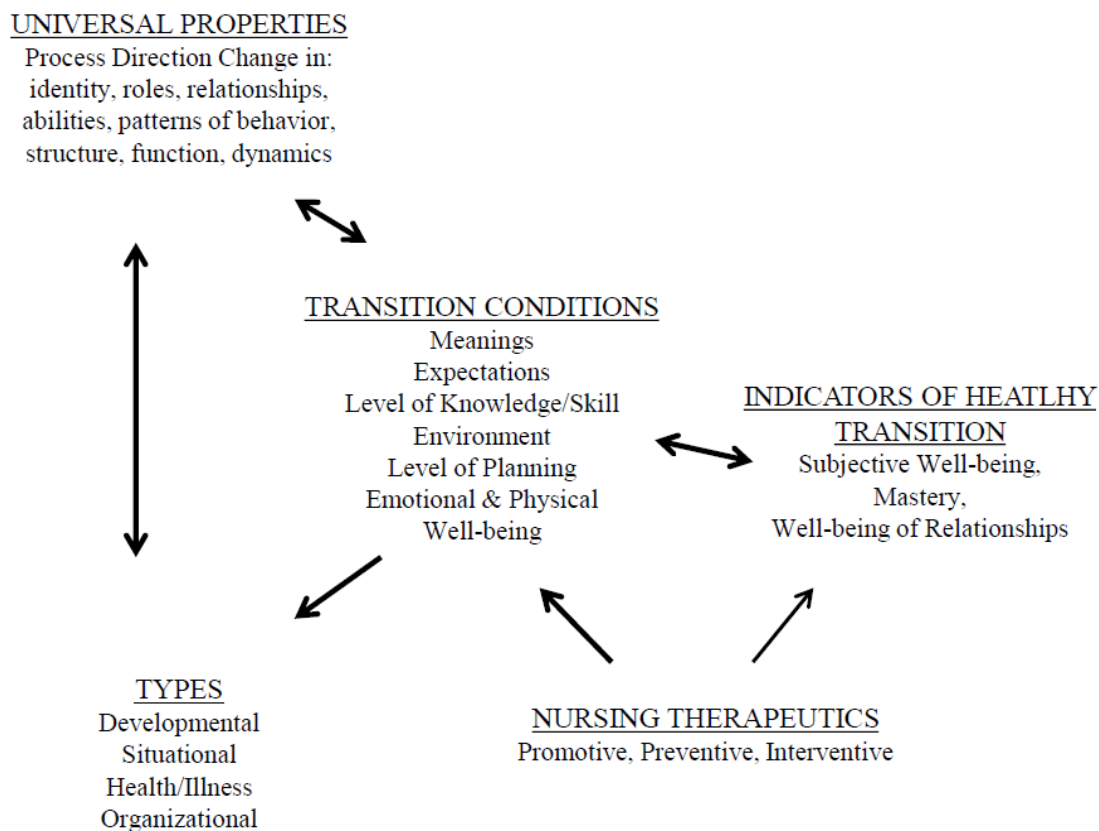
UNIVERSAL PROPERTIES
Process Direction Change in: identity, roles, relationships, abilities, patterns of behavior, structure, function, dynamics

TRANSITION CONDITIONS
Meanings
Expectations
Level of Knowledge/Skill
Environment
Level of Planning
Emotional & Physical Well-being

INDICATORS OF HEATLHY TRANSITION
Subjective Well-being,
Mastery,
Well-being of Relationships

TYPES
Developmental
Situational
Health/Illness
Organizational

NURSING THERAPEUTICS
Promotive, Preventive, Interventive